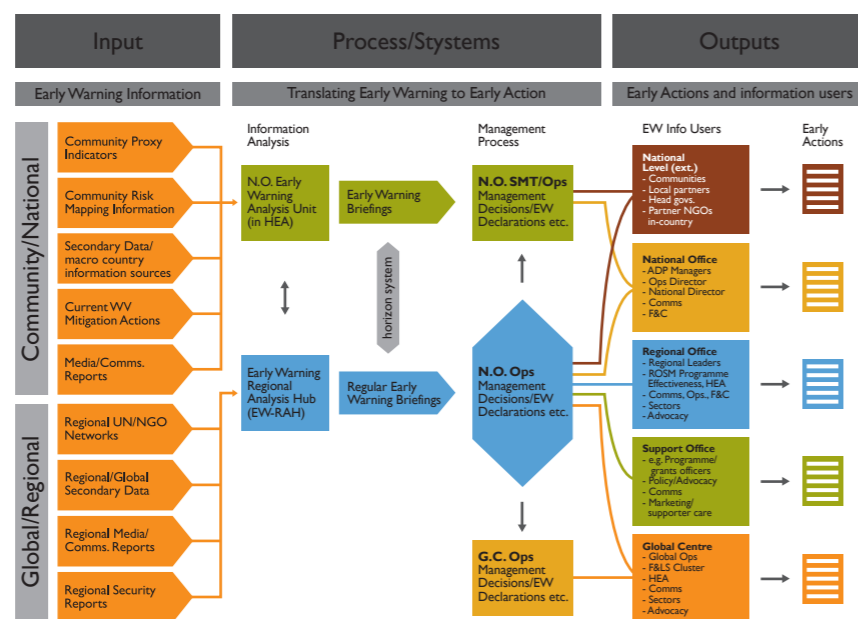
Input

Process/Systems

Outputs

Early Warning Information

Translating Early Warning to Early Action

Early Actions and information users

Community/National

Community Proxy Indicators

Community Risk Mapping Information

Secondary Data/ macro country information sources

Current WV Mitigation Actions

Media/Comms. Reports

Global/Regional

Regional UN/NGO Networks

Regional/Global Secondary Data

Regional Media/ Comms. Reports

Regional Security Reports

Information Analysis

N.O. Early Warning Analysis Unit (in HEA)

Early Warning Regional Analysis Hub (EW-RAH)

Early Warning Briefings

horizon system

Regular Early Warning Briefings

Management Process

N.O. SMT/Ops
Management Decisions/EW Declarations etc.

N.O. Ops
Management Decisions/EW Declarations etc.

G.C. Ops
Management Decisions/EW Declarations etc.

EW Info Users

National Level (ext.)
- Communities
- Local partners
- Head govs.
- Partner NGOs in-country

National Office
- ADP Managers
- Ops Director
- National Director
- Comms
- F&C

Regional Office
- Regional Leaders
- ROSM Programme Effectiveness, HEA
- Comms, Ops., F&C
- Sectors
- Advocacy

Support Office
- e.g. Programme/ grants officers
- Policy/Advocacy
- Comms
- Marketing/ supporter care

Global Centre
- Global Ops
- F&LS Cluster
- HEA
- Comms
- Sectors
- Advocacy

Early Actions